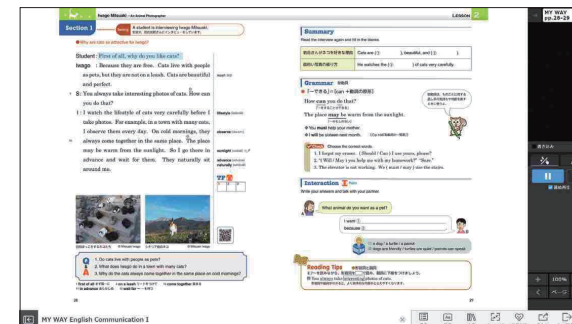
Section 1 Iwago Mitsuaki – An Animal Photographer

A student is interviewing Iwago Mitsuaki.

Why are cats so attractive for Iwago?

Student : First of all, why do you like cats?

Iwago : Because they are free. Cats live with people as pets, but they are not on a leash. Cats are beautiful and perfect.

S : You always take interesting photos of cats. How can you do that?

I : I watch the lifestyle of cats very carefully before I take photos. For example, in a town with many cats, I observe them every day. On cold mornings, they always come together in the same place. The place may be warm from the sunlight. So I go there in advance and wait for them. They naturally sit around me.

Q 1. Do cats live with people as pets?
2. What does Iwago do in a town with many cats?
3. Why do the cats always come together in the same place on cold mornings?

LESSON 2

Summary
Read the interview again and fill in the blanks.

Grammar
How can you do that?
The place may be warm from the sunlight.
You must help your mother.
I will be sixteen next month.

Interaction
What animal do you want as a pet?
I want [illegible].
because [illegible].

Reading Tips

MY WAY English Communication I

MY WAY pp.28-29

100%